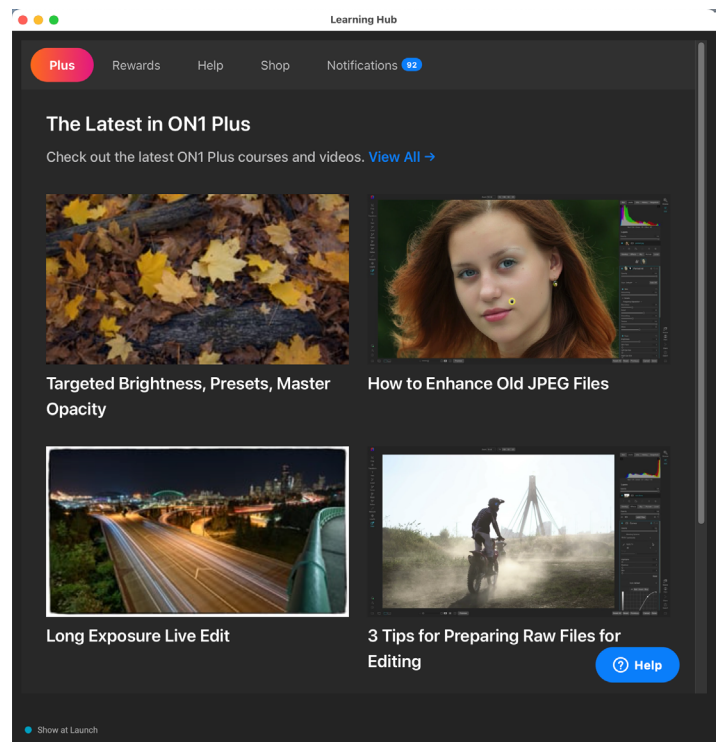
Learning Hub

Plus Rewards Help Shop Notifications 92

The Latest in ON1 Plus

Check out the latest ON1 Plus courses and videos. View All →

Targeted Brightness, Presets, Master Opacity

How to Enhance Old JPEG Files

Long Exposure Live Edit

3 Tips for Preparing Raw Files for Editing

Help

Show at Launch